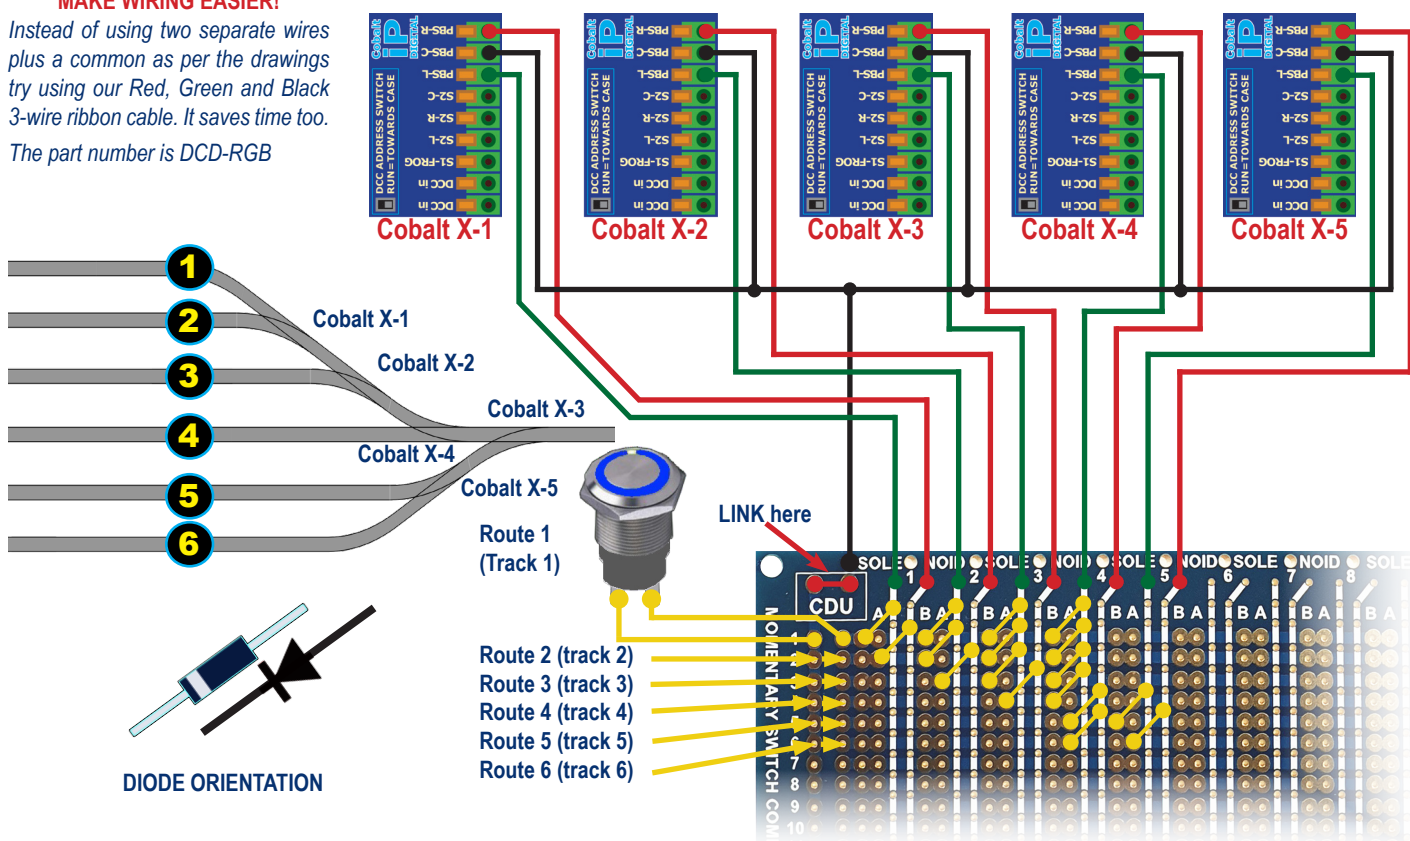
MAKE WIRING EASIER!
Instead of using two separate wires plus a common as per the drawings try using our Red, Green and Black 3-wire ribbon cable. It saves time too.
The part number is DCD-RGB

Cobalt iP DIGITAL
DCC ADDRESS SWITCH RUN=TOWARDS CASE
PBS-R
PBS-C
PBS-L
S2-C
S2-R
S2-L
S1-FROG
DCC in
DCC in
Cobalt X-1

Cobalt iP DIGITAL
DCC ADDRESS SWITCH RUN=TOWARDS CASE
PBS-R
PBS-C
PBS-L
S2-C
S2-R
S2-L
S1-FROG
DCC in
DCC in
Cobalt X-2

Cobalt iP DIGITAL
DCC ADDRESS SWITCH RUN=TOWARDS CASE
PBS-R
PBS-C
PBS-L
S2-C
S2-R
S2-L
S1-FROG
DCC in
DCC in
Cobalt X-3

Cobalt iP DIGITAL
DCC ADDRESS SWITCH RUN=TOWARDS CASE
PBS-R
PBS-C
PBS-L
S2-C
S2-R
S2-L
S1-FROG
DCC in
DCC in
Cobalt X-4

Cobalt iP DIGITAL
DCC ADDRESS SWITCH RUN=TOWARDS CASE
PBS-R
PBS-C
PBS-L
S2-C
S2-R
S2-L
S1-FROG
DCC in
DCC in
Cobalt X-5

1
2
3
4
5
6
Cobalt X-1
Cobalt X-2
Cobalt X-3
Cobalt X-4
Cobalt X-5

Route 1
(Track 1)
LINK here
CDU
SOLENOID 1 SOLENOID 2 SOLENOID 3 SOLENOID 4 SOLENOID 5 SOLENOID 6 SOLENOID 7 SOLENOID 8 SOLE
A B A B A B A B A B A B A B A B A B A
MOMENTARY SWITCH COM
1 2 3 4 5 6 7 8 9 10

Route 2 (track 2)
Route 3 (track 3)
Route 4 (track 4)
Route 5 (track 5)
Route 6 (track 6)

DIODE ORIENTATION